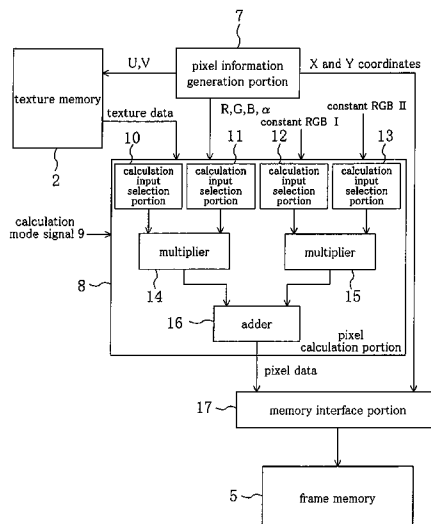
7

pixel information generation portion

U,V

X and Y coordinates

texture memory

2

texture data

R,G,B, $\alpha$

constant RGB I

constant RGB II

10

11

12

13

calculation input selection portion

calculation input selection portion

calculation input selection portion

calculation input selection portion

calculation mode signal 9

8

multiplier

multiplier

14

15

16

adder

pixel calculation portion

pixel data

17

memory interface portion

5

frame memory